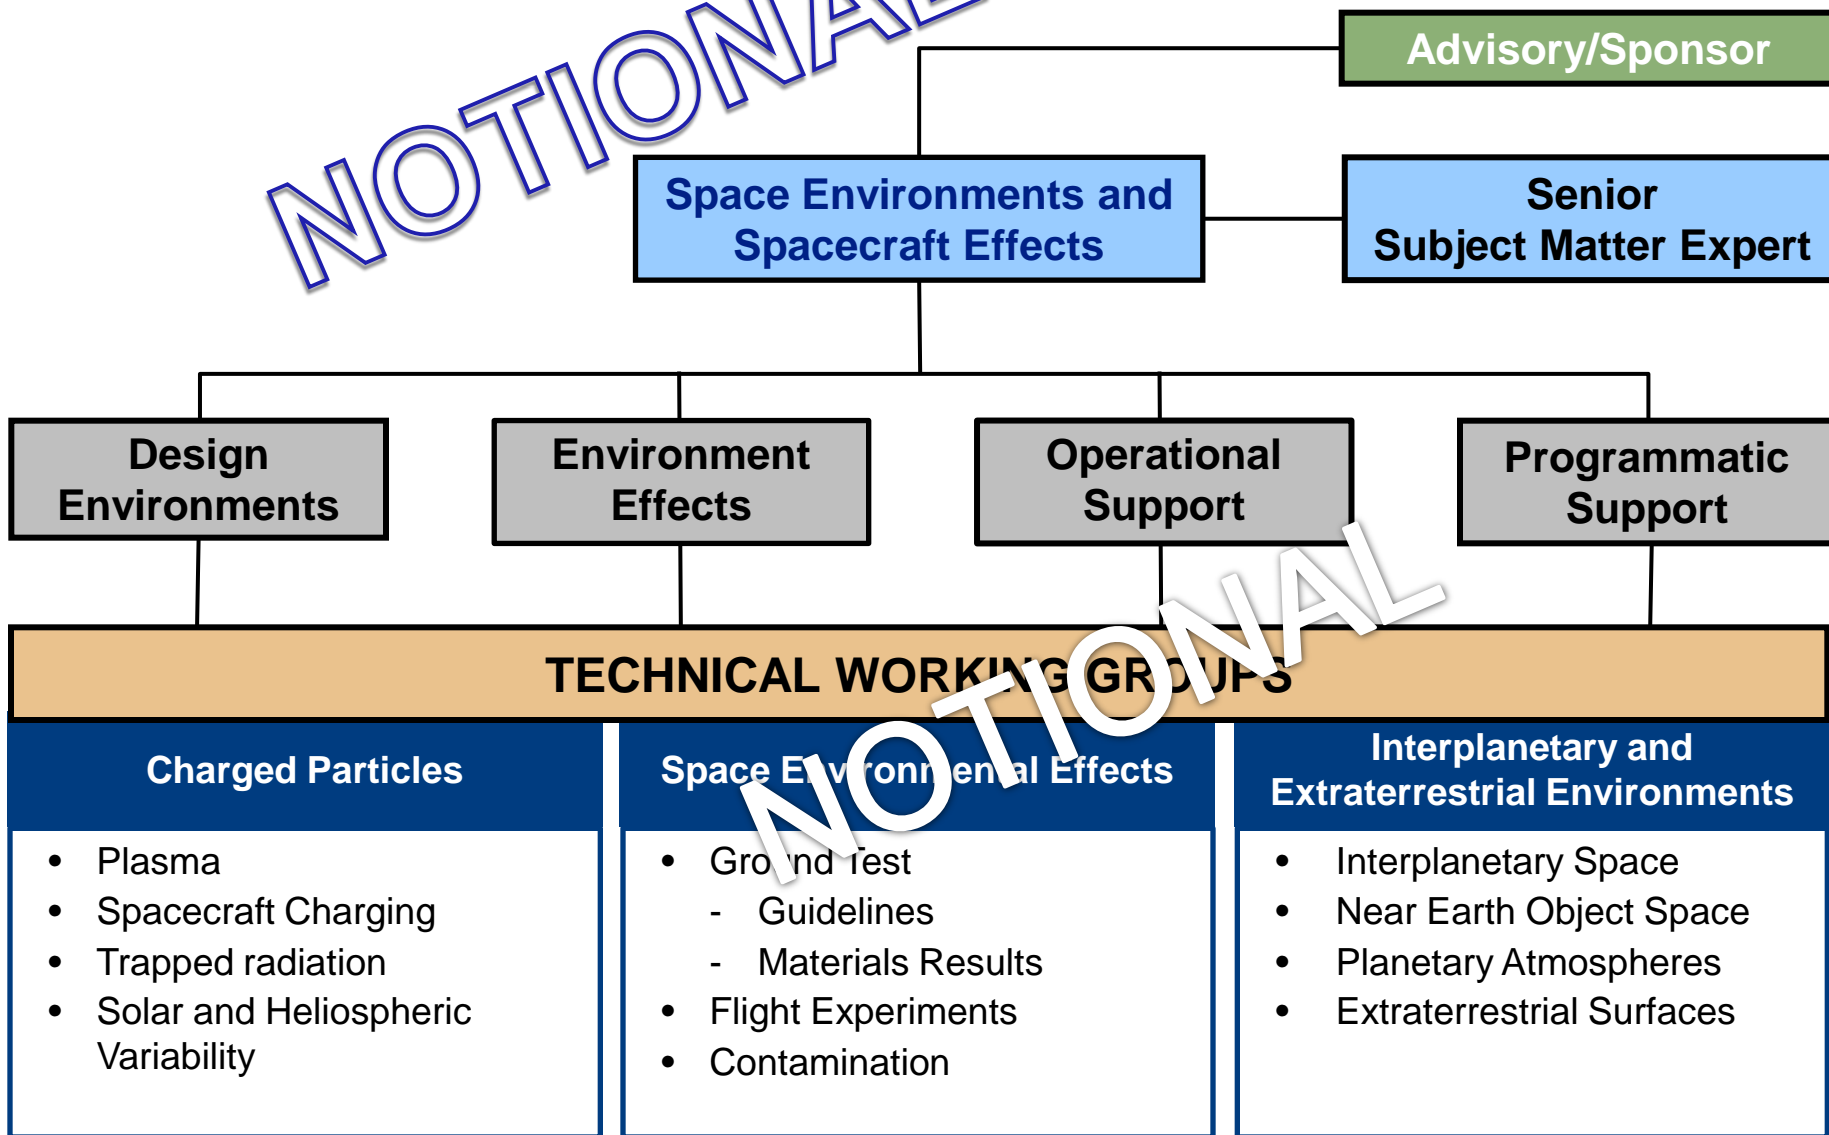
NOTIONAL

Advisory/Sponsor

Space Environments and Spacecraft Effects

Senior Subject Matter Expert

Design Environments

Environment Effects

Operational Support

Programmatic Support

TECHNICAL WORKING GROUPS

NOTIONAL

Charged Particles

- Plasma
- Spacecraft Charging
- Trapped radiation
- Solar and Heliospheric Variability

Space Environmental Effects

- Ground Test
  - Guidelines
  - Materials Results
- Flight Experiments
- Contamination

Interplanetary and Extraterrestrial Environments

- Interplanetary Space
- Near Earth Object Space
- Planetary Atmospheres
- Extraterrestrial Surfaces